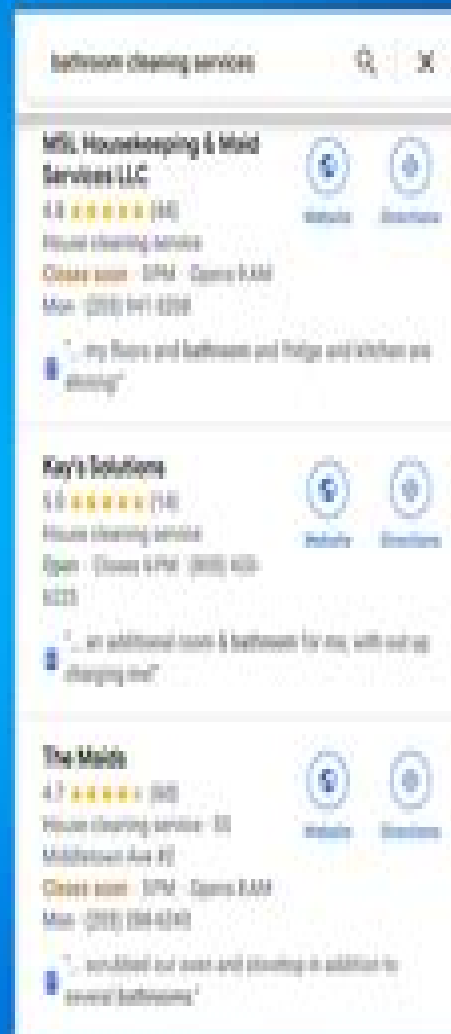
bathroom cleaning services

MSL Housekeeping & Maid Services LLC
4.8 ★★★★★ (44)
House cleaning service
Closes soon · 5PM · Opens 8AM
Mon · (203) 641-8208
"... my floors and bathroom and fridge and kitchen are shining!"

Website
Directions

Kay's Solutions
5.0 ★★★★★ (14)
House cleaning service
Open · Closes 6PM · (860) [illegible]
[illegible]
"... an additional room & bathroom for me, with out up charging me!"

Website
Directions

The Maids
4.7 ★★★★★ (60)
House cleaning service · 50 Middletown Ave #2
Closes soon · 5PM · Opens 8AM
Mon · (203) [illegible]
"... scrubbed our oven and stovetop in addition to several bathrooms."

Website
Directions